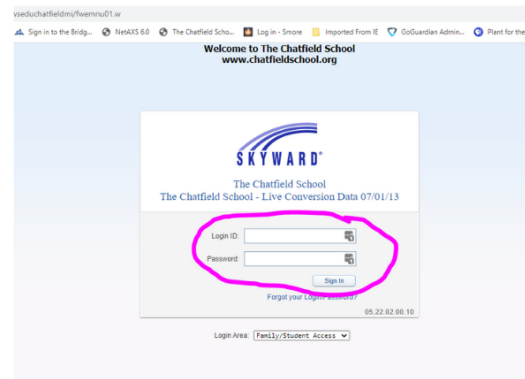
vseduchatfieldmi/fwemnu01.w

Sign in to the Bridg... NetAXS 6.0 The Chatfield Scho... Log in - Smore Imported From IE GoGuardian Admin... Plant for the

Welcome to The Chatfield School
www.chatfieldschool.org

SKYWARD®

The Chatfield School
The Chatfield School - Live Conversion Data 07/01/13

Login ID:

Password:

Sign In

Forgot your Login / Password?

05.22.02.00.10

Login Area: Family/Student Access